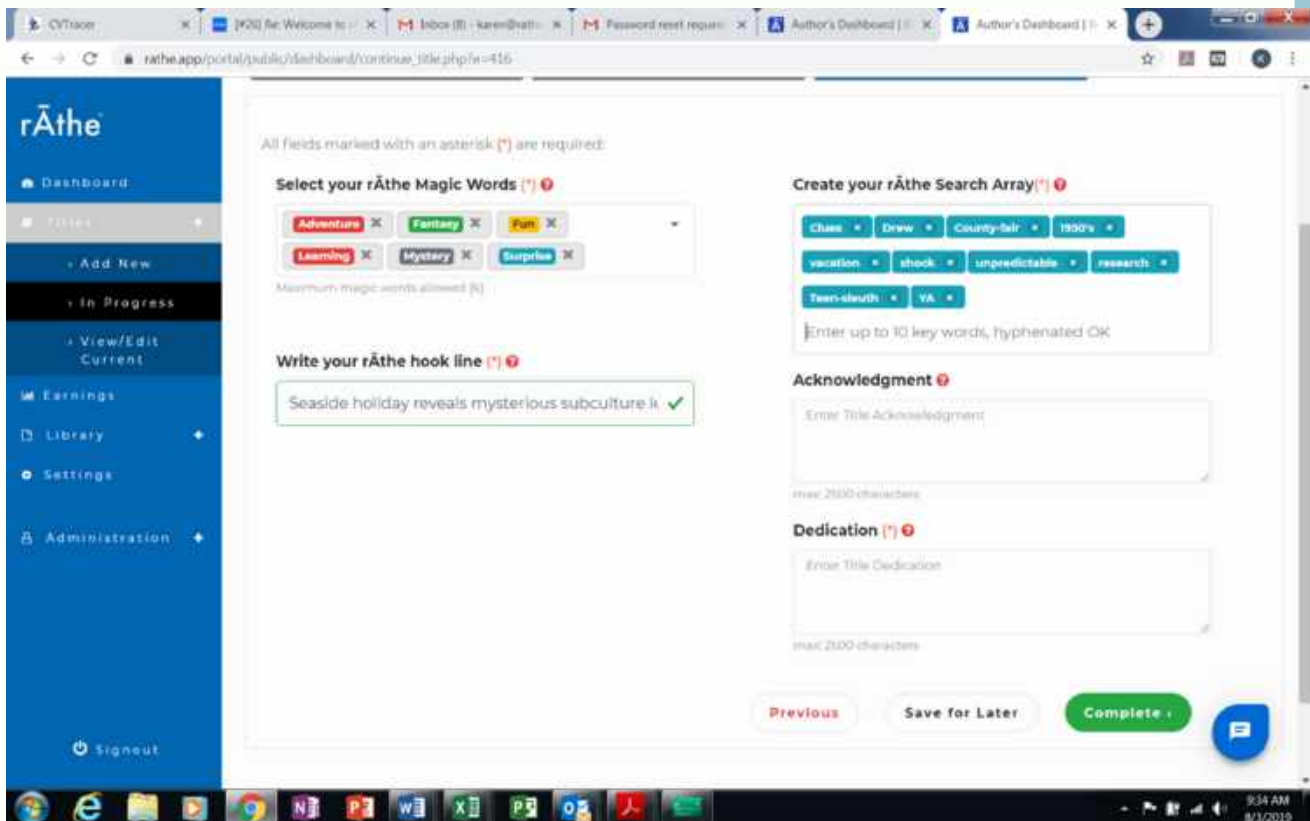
CVTracer | [#26] Re: Welcome to | Inbox (8) - karen@rath | Password reset request | Author's Dashboard | | Author's Dashboard |

rathe.app/portal/public/dashboard/continue_title.php?e=416

rĀthe

Dashboard
Titles
Add New
In Progress
View/Edit Current
Earnings
Library
Settings
Administration

Signout

All fields marked with an asterisk (*) are required:

Select your rĀthe Magic Words (*)

Adventure ✕ Fantasy ✕ Fun ✕
Learning ✕ Mystery ✕ Surprise ✕

Maximum magic words allowed (6)

Write your rĀthe hook line (*)

Seaside holiday reveals mysterious subculture k

Create your rĀthe Search Array(*)

Clues × Drew × County-fair × 1950's ×
vacation × shock × unpredictable × research ×
Teen-sleuth × YA ×

Enter up to 10 key words, hyphenated OK

Acknowledgment

Enter Title Acknowledgment

max 2500 characters

Dedication (*)

Enter Title Dedication

max 2500 characters

Previous Save for Later Complete ›

9:34 AM
8/1/2019